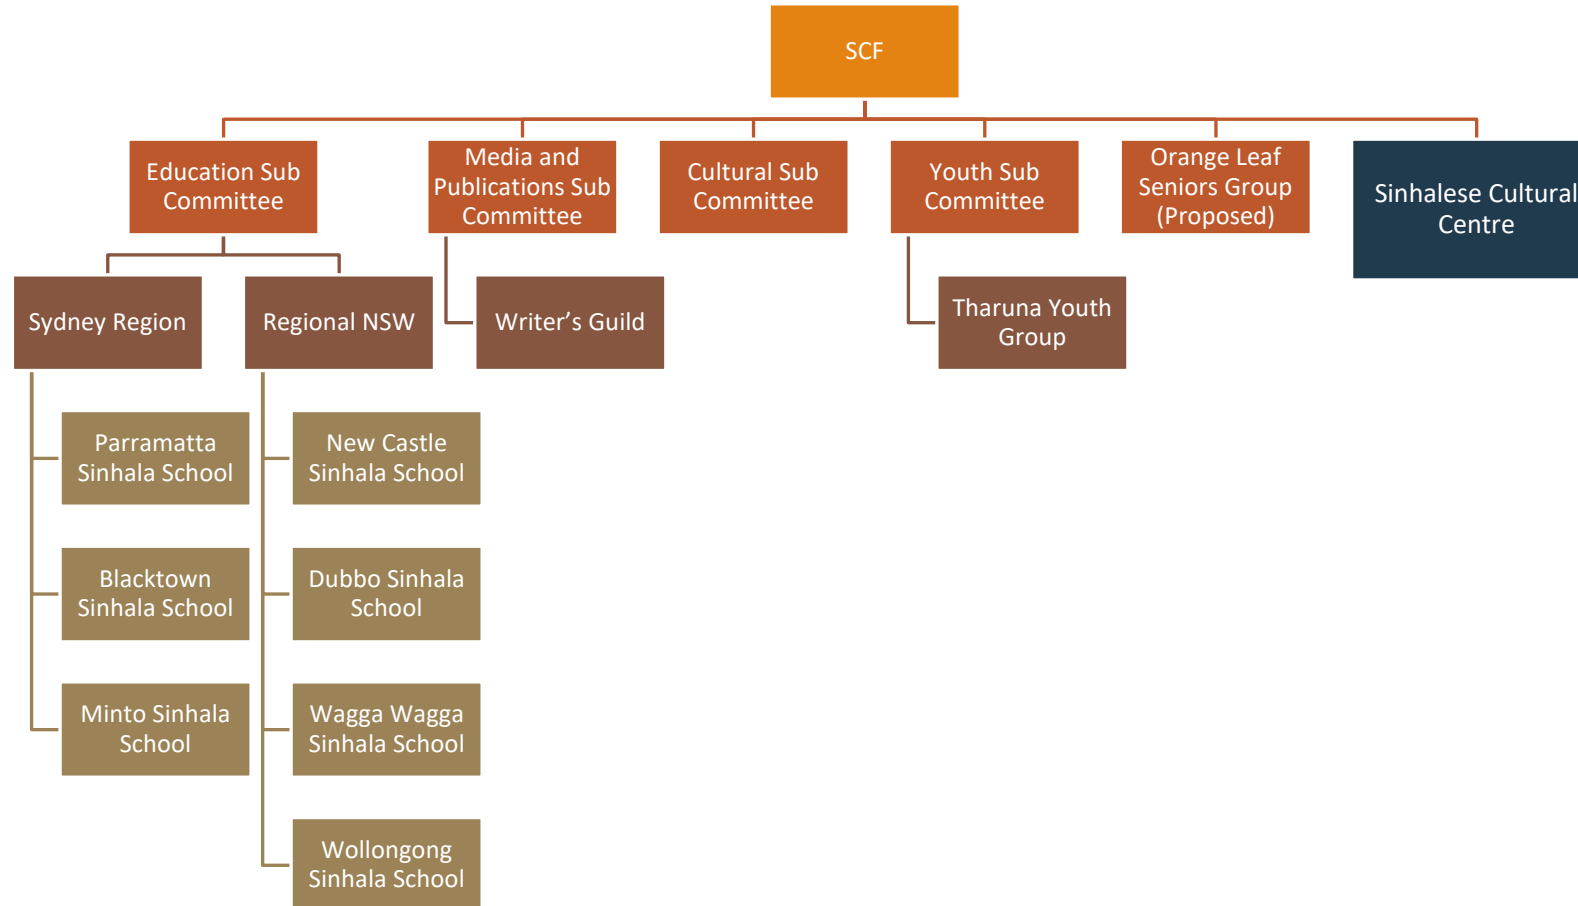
SCF

Education Sub Committee

Media and Publications Sub Committee

Cultural Sub Committee

Youth Sub Committee

Orange Leaf Seniors Group (Proposed)

Sinhalese Cultural Centre

Sydney Region

Regional NSW

Writer's Guild

Tharuna Youth Group

Parramatta Sinhala School

Blacktown Sinhala School

Minto Sinhala School

New Castle Sinhala School

Dubbo Sinhala School

Wagga Wagga Sinhala School

Wollongong Sinhala School